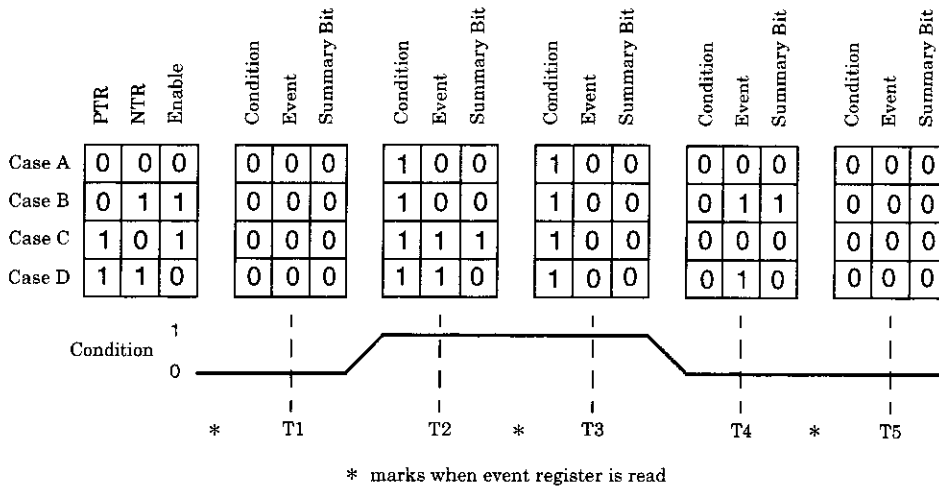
|  | PTR | NTR | Enable |
|---|---|---|---|
| Case A | 0 | 0 | 0 |
| Case B | 0 | 1 | 1 |
| Case C | 1 | 0 | 1 |
| Case D | 1 | 1 | 0 |

| Condition | Event | Summary Bit |
|---|---|---|
| 0 | 0 | 0 |
| 0 | 0 | 0 |
| 0 | 0 | 0 |
| 0 | 0 | 0 |

| Condition | Event | Summary Bit |
|---|---|---|
| 1 | 0 | 0 |
| 1 | 0 | 0 |
| 1 | 1 | 1 |
| 1 | 1 | 0 |

| Condition | Event | Summary Bit |
|---|---|---|
| 1 | 0 | 0 |
| 1 | 0 | 0 |
| 1 | 0 | 0 |
| 1 | 0 | 0 |

| Condition | Event | Summary Bit |
|---|---|---|
| 0 | 0 | 0 |
| 0 | 1 | 1 |
| 0 | 0 | 0 |
| 0 | 1 | 0 |

| Condition | Event | Summary Bit |
|---|---|---|
| 0 | 0 | 0 |
| 0 | 0 | 0 |
| 0 | 0 | 0 |
| 0 | 0 | 0 |

Condition 1 0

* T1 T2 * T3 T4 * T5

* marks when event register is read